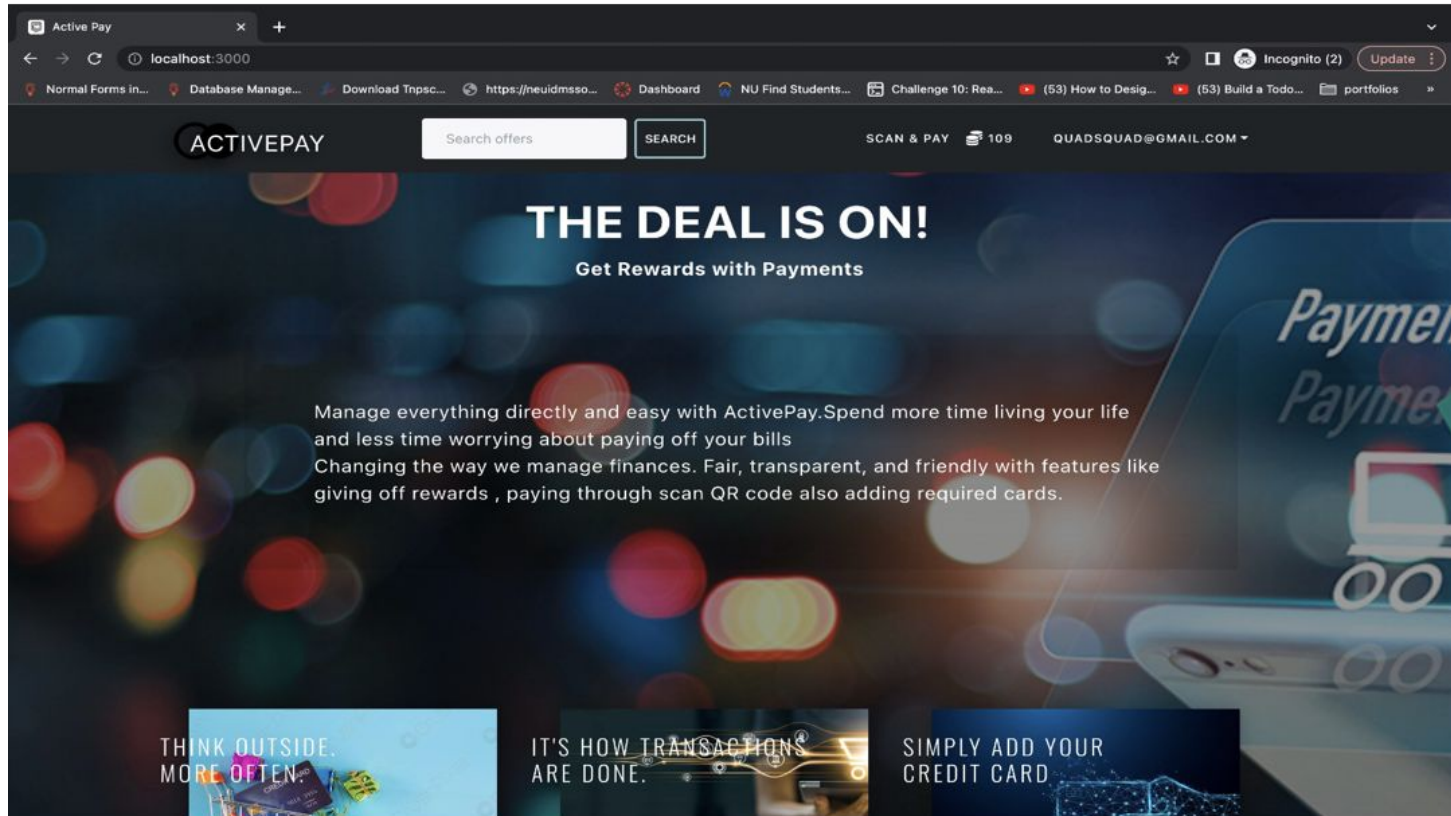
Active Pay
localhost:3000
Incognito (2)
Update
Normal Forms in... Database Manage... Download Tnpsc... https://neuidmsso... Dashboard NU Find Students... Challenge 10: Rea... (53) How to Desig... (53) Build a Todo... portfolios

ACTIVEPAY
Search offers
SEARCH
SCAN & PAY 109
QUADSQUAD@GMAIL.COM

THE DEAL IS ON!
Get Rewards with Payments

Paymen
Payme

Manage everything directly and easy with ActivePay.Spend more time living your life and less time worrying about paying off your bills
Changing the way we manage finances. Fair, transparent, and friendly with features like giving off rewards , paying through scan QR code also adding required cards.

THINK OUTSIDE.
MORE OFTEN.

IT'S HOW TRANSACTIONS ARE DONE.

SIMPLY ADD YOUR CREDIT CARD